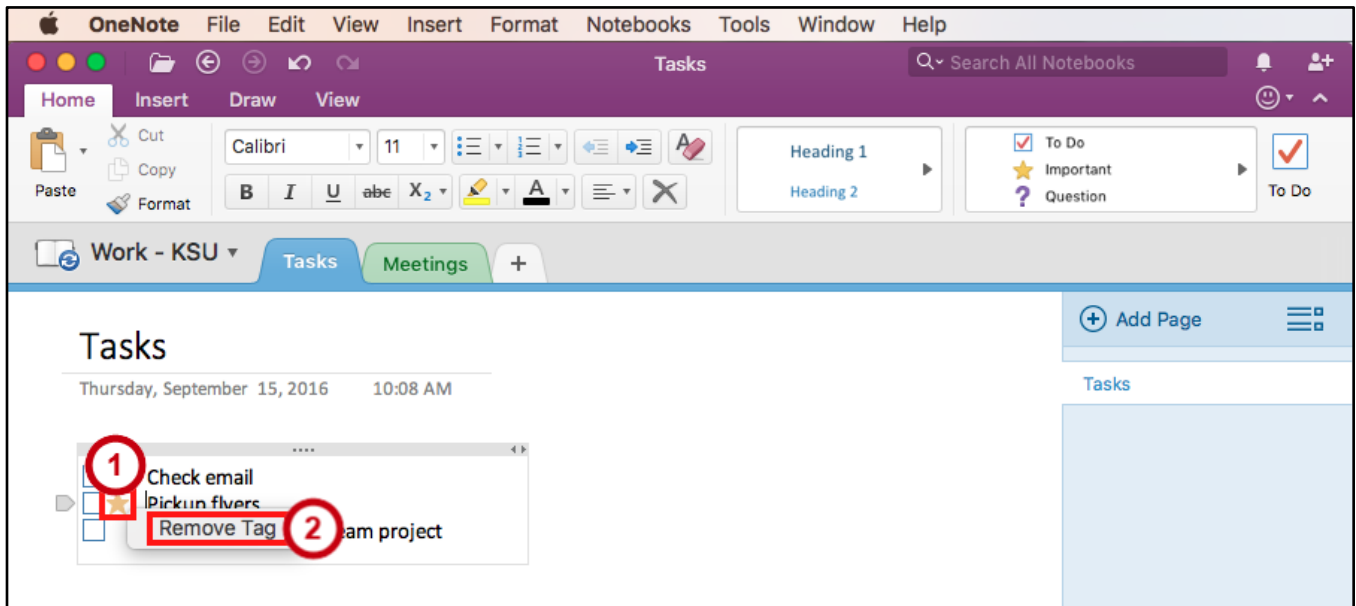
OneNote File Edit View Insert Format Notebooks Tools Window Help

Tasks

Search All Notebooks

Home Insert Draw View

Paste Cut Copy Format

Calibri 11

B I U abc $X_2$ A

Heading 1
Heading 2

To Do
Important
Question

To Do

Work - KSU

Tasks Meetings +

Add Page

Tasks

Tasks

Thursday, September 15, 2016 10:08 AM

1

Check email
Pickup flyers
Remove Tag
2
eam project